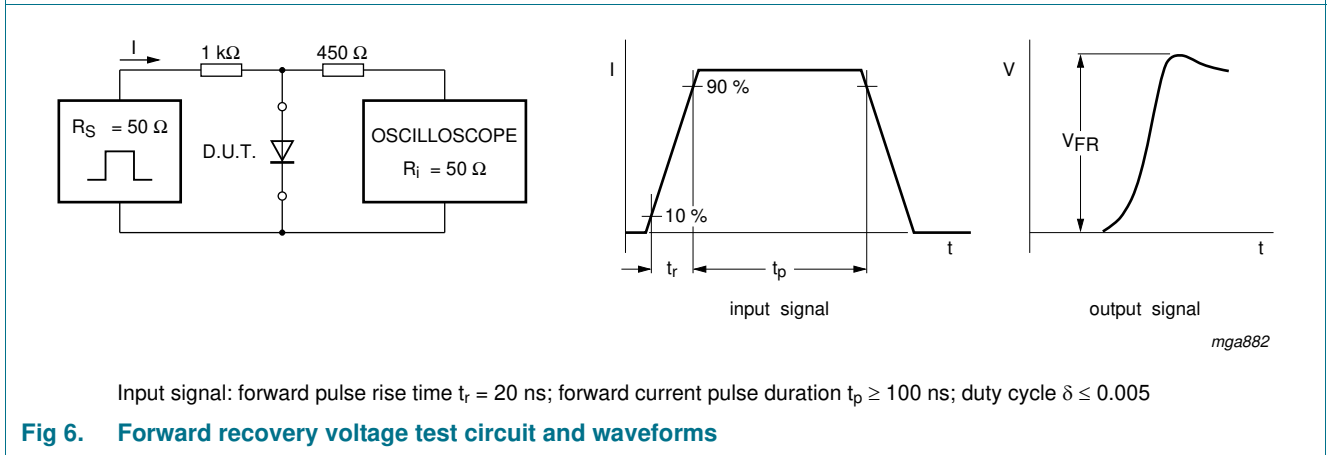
I

1 kΩ

450 Ω

$R_S$ = 50 Ω

D.U.T.

OSCILLOSCOPE

$R_i$ = 50 Ω

I

90 %

10 %

t

$t_r$

$t_p$

input signal

V

$V_{FR}$

t

output signal

mga882

Input signal: forward pulse rise time $t_r$ = 20 ns; forward current pulse duration $t_p \geq$ 100 ns; duty cycle $\delta \leq$ 0.005

Fig 6. Forward recovery voltage test circuit and waveforms